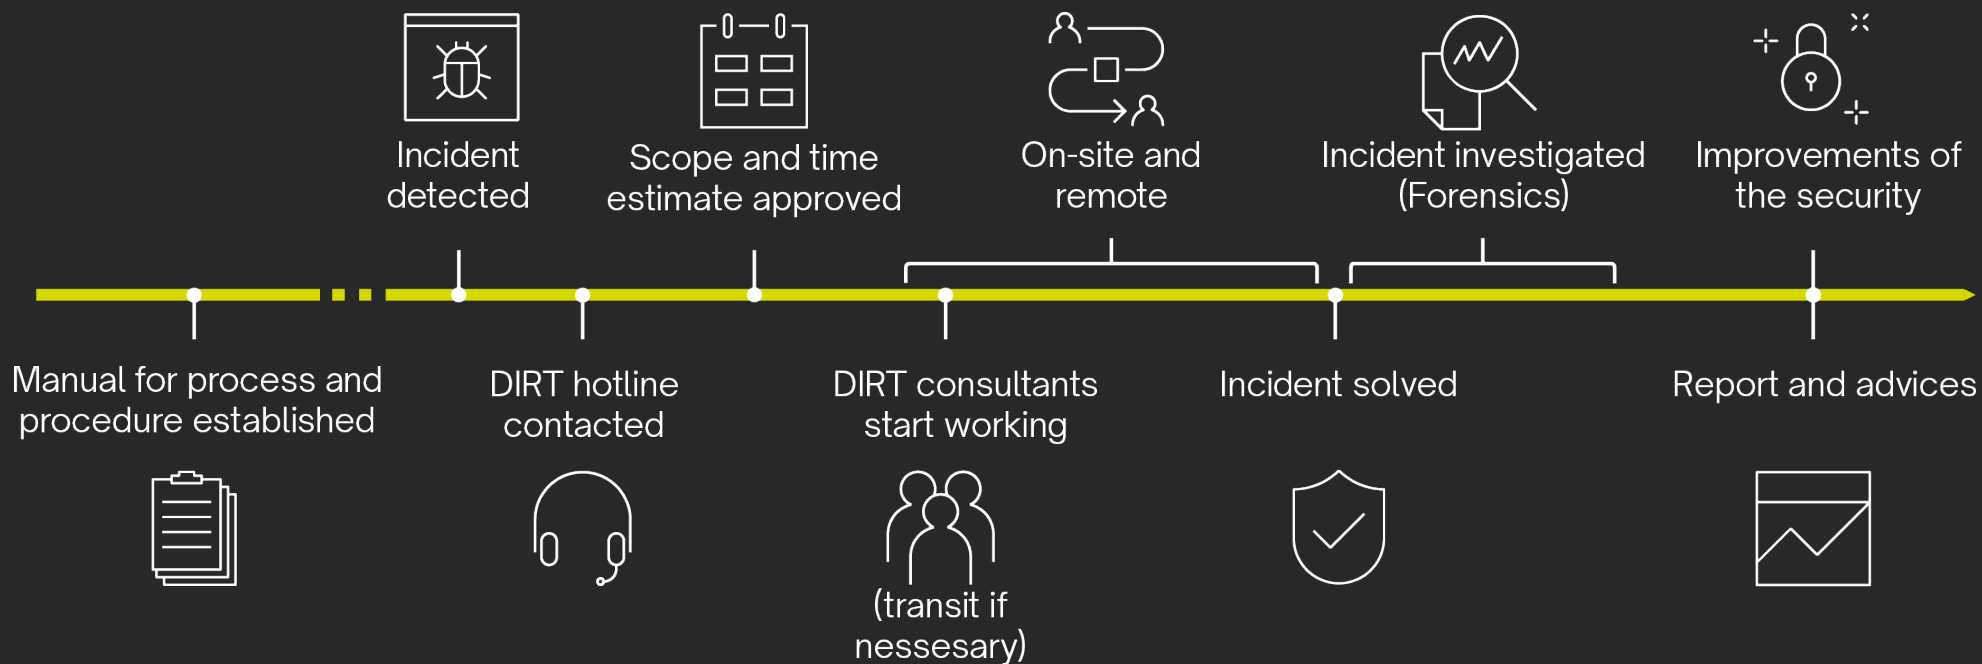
Incident detected

Scope and time estimate approved

On-site and remote

Incident investigated (Forensics)

Improvements of the security

Manual for process and procedure established

DIRT hotline contacted

DIRT consultants start working

Incident solved

Report and advices

(transit if nessesary)